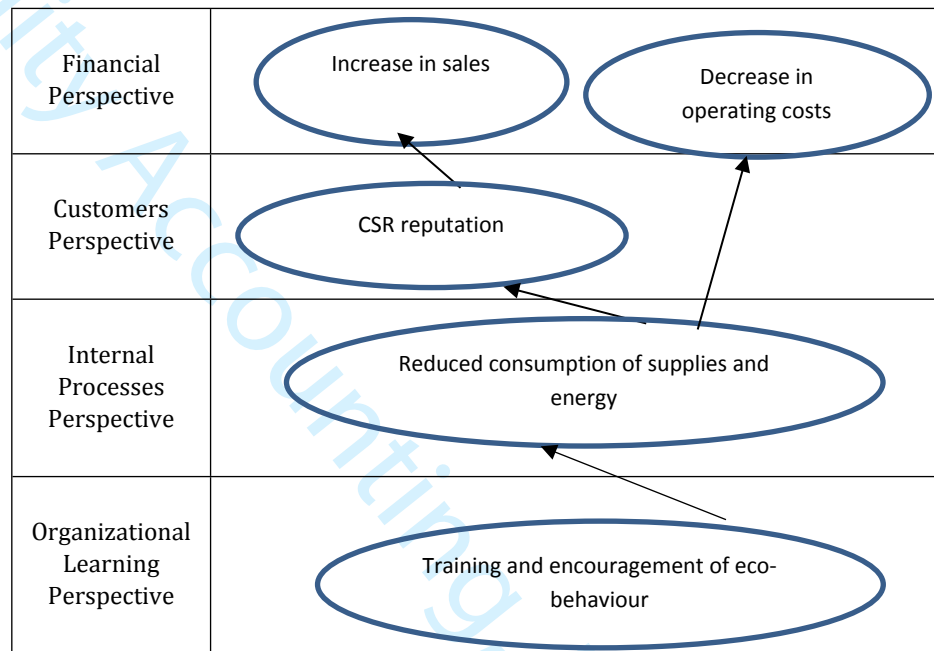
| | |
|---|---|
| Financial Perspective | Increase in sales; Decrease in operating costs |
| Customers Perspective | CSR reputation |
| Internal Processes Perspective | Reduced consumption of supplies and energy |
| Organizational Learning Perspective | Training and encouragement of eco-behaviour |

ity Accounting